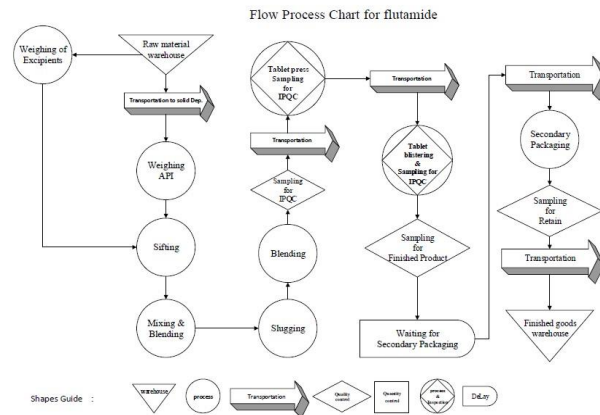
Flow Process Chart for flutamide

Weighing of Excipients

Raw material warehouse

Transportation to solid Dep.

Weighing API

Sifting

Mixing & Blending

Slugging

Blending

Sampling for IPQC

Transportation

Tablet press Sampling for IPQC

Transportation

Tablet blistering & Sampling for IPQC

Sampling for Finished Product

Waiting for Secondary Packaging

Transportation

Secondary Packaging

Sampling for Retain

Transportation

Finished goods warehouse

Shapes Guide : warehouse process Transportation Quality control Quantity control process & inspection DeLay